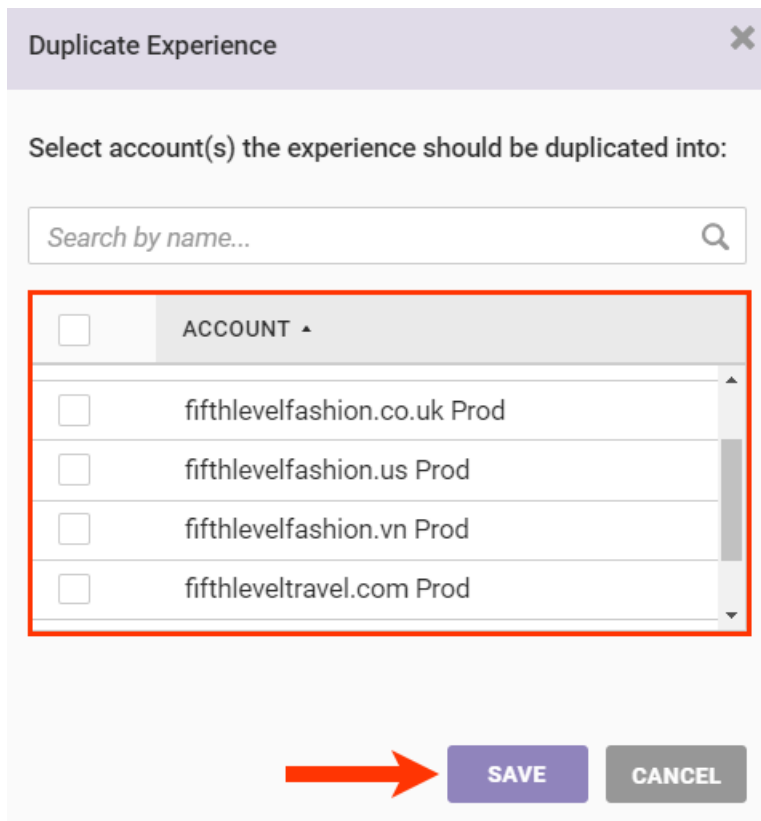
Duplicate Experience

Select account(s) the experience should be duplicated into:

Search by name...

| | ACCOUNT ▲ |
|---|---|
| | fifthlevelfashion.co.uk Prod |
| | fifthlevelfashion.us Prod |
| | fifthlevelfashion.vn Prod |
| | fifthleveltravel.com Prod |

SAVE CANCEL